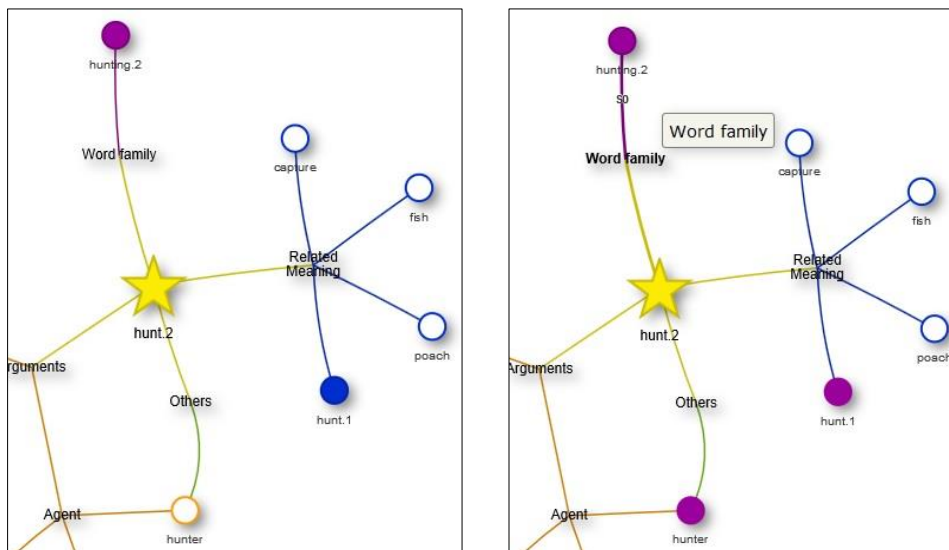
hunting.2

Word family

capture

fish

Related Meaning

hunt.2

poach

rguments

Others

hunt.1

Agent

hunter

hunting.2

S0

Word family

Word family

capture

fish

Related Meaning

hunt.2

poach

Arguments

Others

hunt.1

Agent

hunter